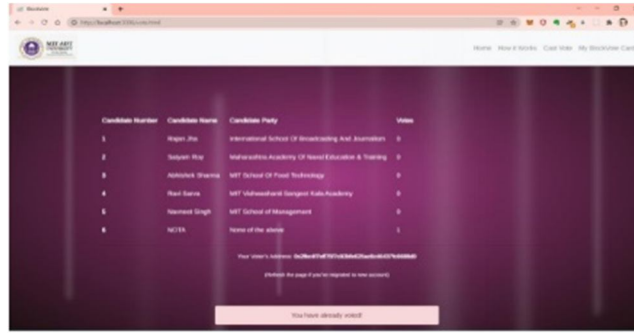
Blockvote

localhost:3000/vote.html

MIT ART UNIVERSITY

Home How it Works Cast Vote My BlockVote Card

| Candidate Number | Candidate Name | Candidate Party | Votes |
|---|---|---|---|
| 1 | Rajan Jha | International School Of Broadcasting And Journalism | 0 |
| 2 | Satyam Roy | Maharashtra Academy Of Naval Education & Training | 0 |
| 3 | Abhishek Sharma | MIT School Of Food Technology | 0 |
| 4 | Ravi Sarva | MIT Vishwashanti Sangeet Kala Academy | 0 |
| 5 | Navneet Singh | MIT School of Management | 0 |
| 6 | NOTA | None of the above | 1 |

Your Voter's Address: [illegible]

(Refresh the page if you've migrated to new account)

You have already voted!